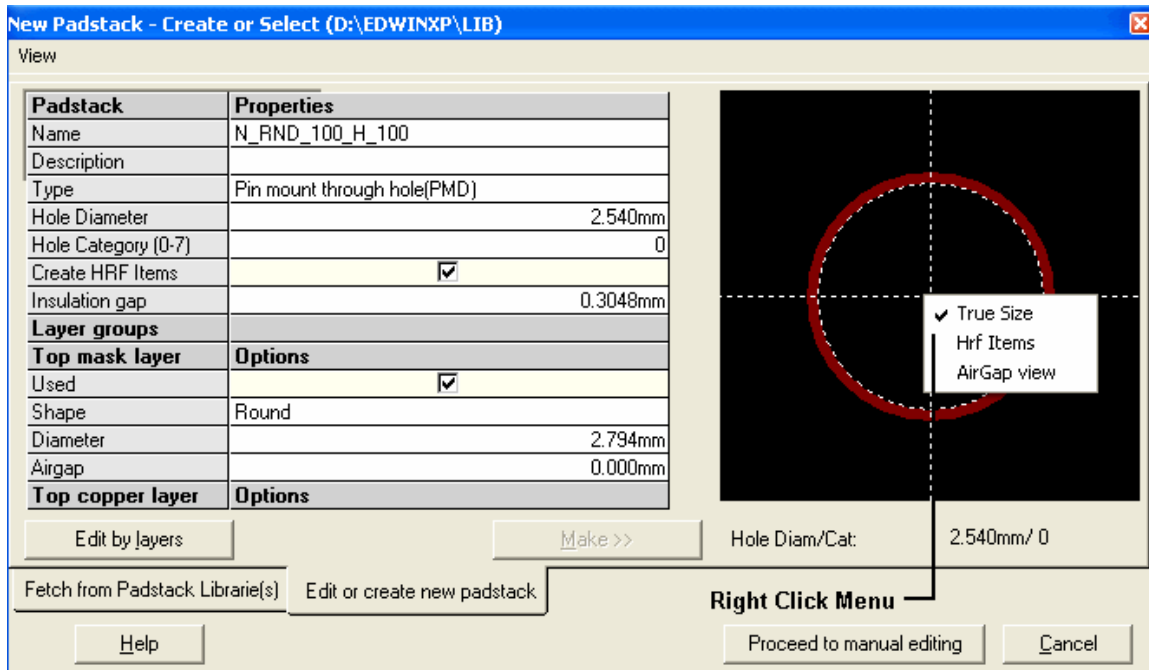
New Padstack - Create or Select (D:\EDWINXP\LIB)

View

| Padstack | Properties |
|---|---|
| Name | N_RND_100_H_100 |
| Description | |
| Type | Pin mount through hole(PMD) |
| Hole Diameter | 2.540mm |
| Hole Category (0-7) | 0 |
| Create HRF Items | ☑ |
| Insulation gap | 0.3048mm |
| Layer groups | |
| Top mask layer | Options |
| Used | ☑ |
| Shape | Round |
| Diameter | 2.794mm |
| Airgap | 0.000mm |
| Top copper layer | Options |

✔ True Size
Hrf Items
AirGap view

Edit by layers

Make >>

Hole Diam/Cat: 2.540mm/ 0

Fetch from Padstack Librarie(s)

Edit or create new padstack

Right Click Menu

Help

Proceed to manual editing

Cancel